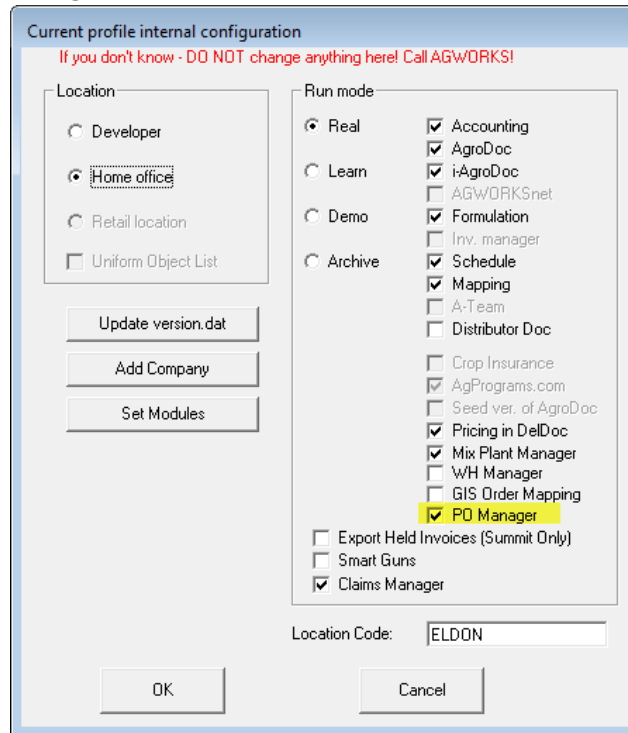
Current profile internal configuration

If you don't know - DO NOT change anything here! Call AGWORKS!

Location

Developer

Home office

Retail location

Uniform Object List

Update version.dat

Add Company

Set Modules

Run mode

Real

Learn

Demo

Archive

Accounting

AgroDoc

i-AgroDoc

AGWORKSnet

Formulation

Inv. manager

Schedule

Mapping

A-Team

Distributor Doc

Crop Insurance

AgPrograms.com

Seed ver. of AgroDoc

Pricing in DelDoc

Mix Plant Manager

WH Manager

GIS Order Mapping

PO Manager

Export Held Invoices (Summit Only)

Smart Guns

Claims Manager

Location Code: ELDON

OK

Cancel